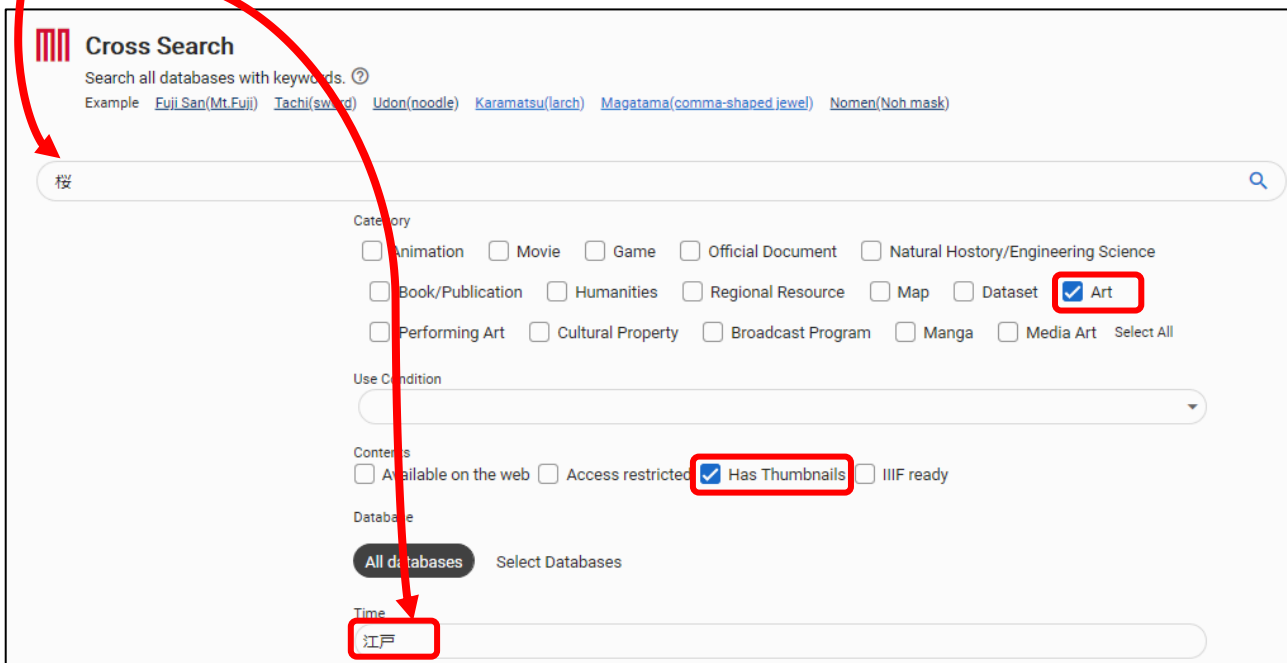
Cross Search

Search all databases with keywords. ?

Example Fuji San(Mt.Fuji) Tachi(sword) Udon(noodle) Karamatsu(larch) Magatama(comma-shaped jewel) Nomen(Noh mask)

桜

Category

Animation Movie Game Official Document Natural Hostory/Engineering Science

Book/Publication Humanities Regional Resource Map Dataset Art

Performing Art Cultural Property Broadcast Program Manga Media Art Select All

Use Condition

Contents

Available on the web Access restricted Has Thumbnails IIIF ready

Database

All databases Select Databases

Time

江戸